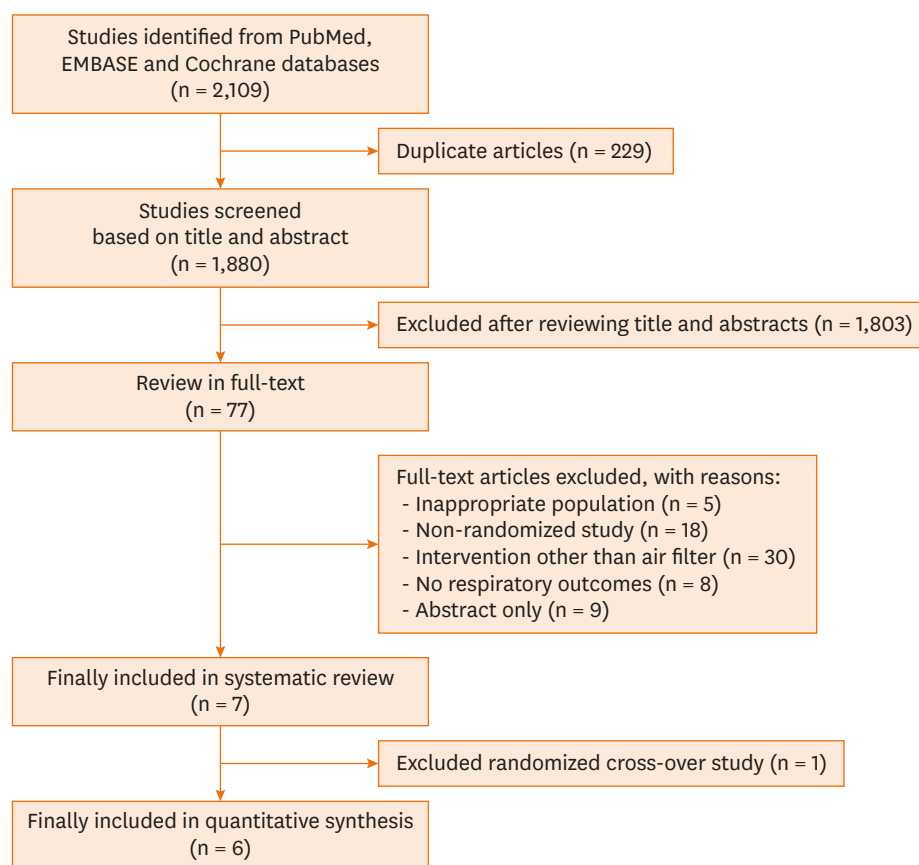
Studies identified from PubMed, EMBASE and Cochrane databases
(n = 2,109)

Duplicate articles (n = 229)

Studies screened based on title and abstract
(n = 1,880)

Excluded after reviewing title and abstracts (n = 1,803)

Review in full-text
(n = 77)

Full-text articles excluded, with reasons:
- Inappropriate population (n = 5)
- Non-randomized study (n = 18)
- Intervention other than air filter (n = 30)
- No respiratory outcomes (n = 8)
- Abstract only (n = 9)

Finally included in systematic review
(n = 7)

Excluded randomized cross-over study (n = 1)

Finally included in quantitative synthesis
(n = 6)